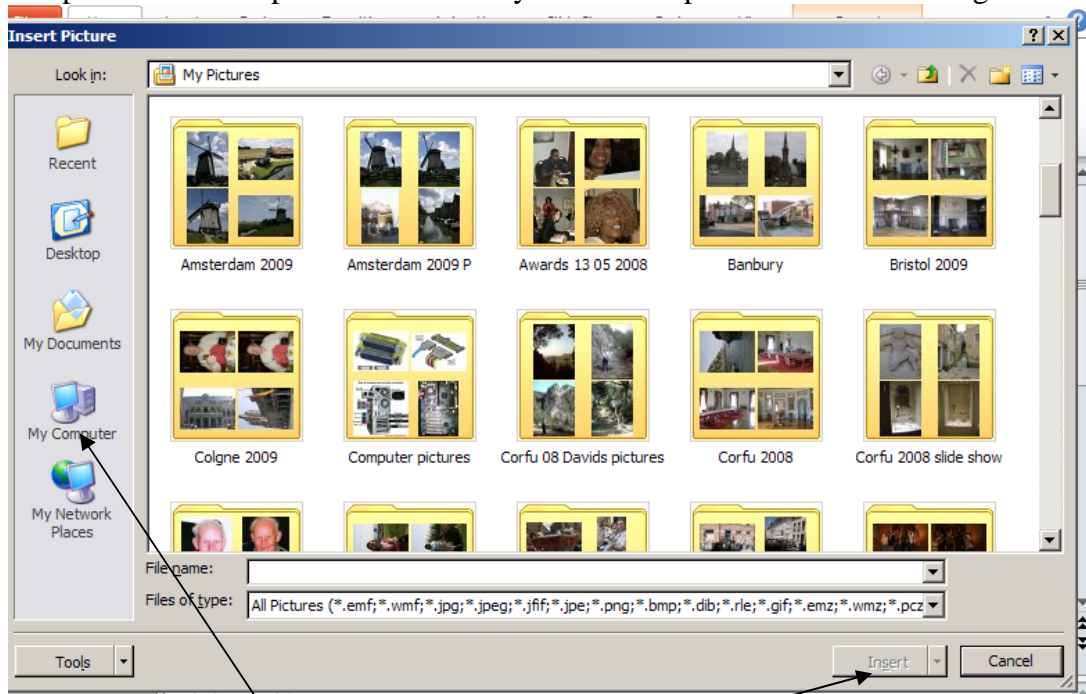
Insert Picture

Look in: My Pictures

Recent

Desktop

My Documents

My Computer

My Network Places

Amsterdam 2009

Amsterdam 2009 P

Awards 13 05 2008

Banbury

Bristol 2009

Colgne 2009

Computer pictures

Corfu 08 Davids pictures

Corfu 2008

Corfu 2008 slide show

File name:

Files of type: All Pictures (*.emf;*.wmf;*.jpg;*.jpeg;*.jfif;*.jpe;*.png;*.bmp;*.dib;*.rle;*.gif;*.emz;*.wmz;*.pcz

Tools

Insert

Cancel